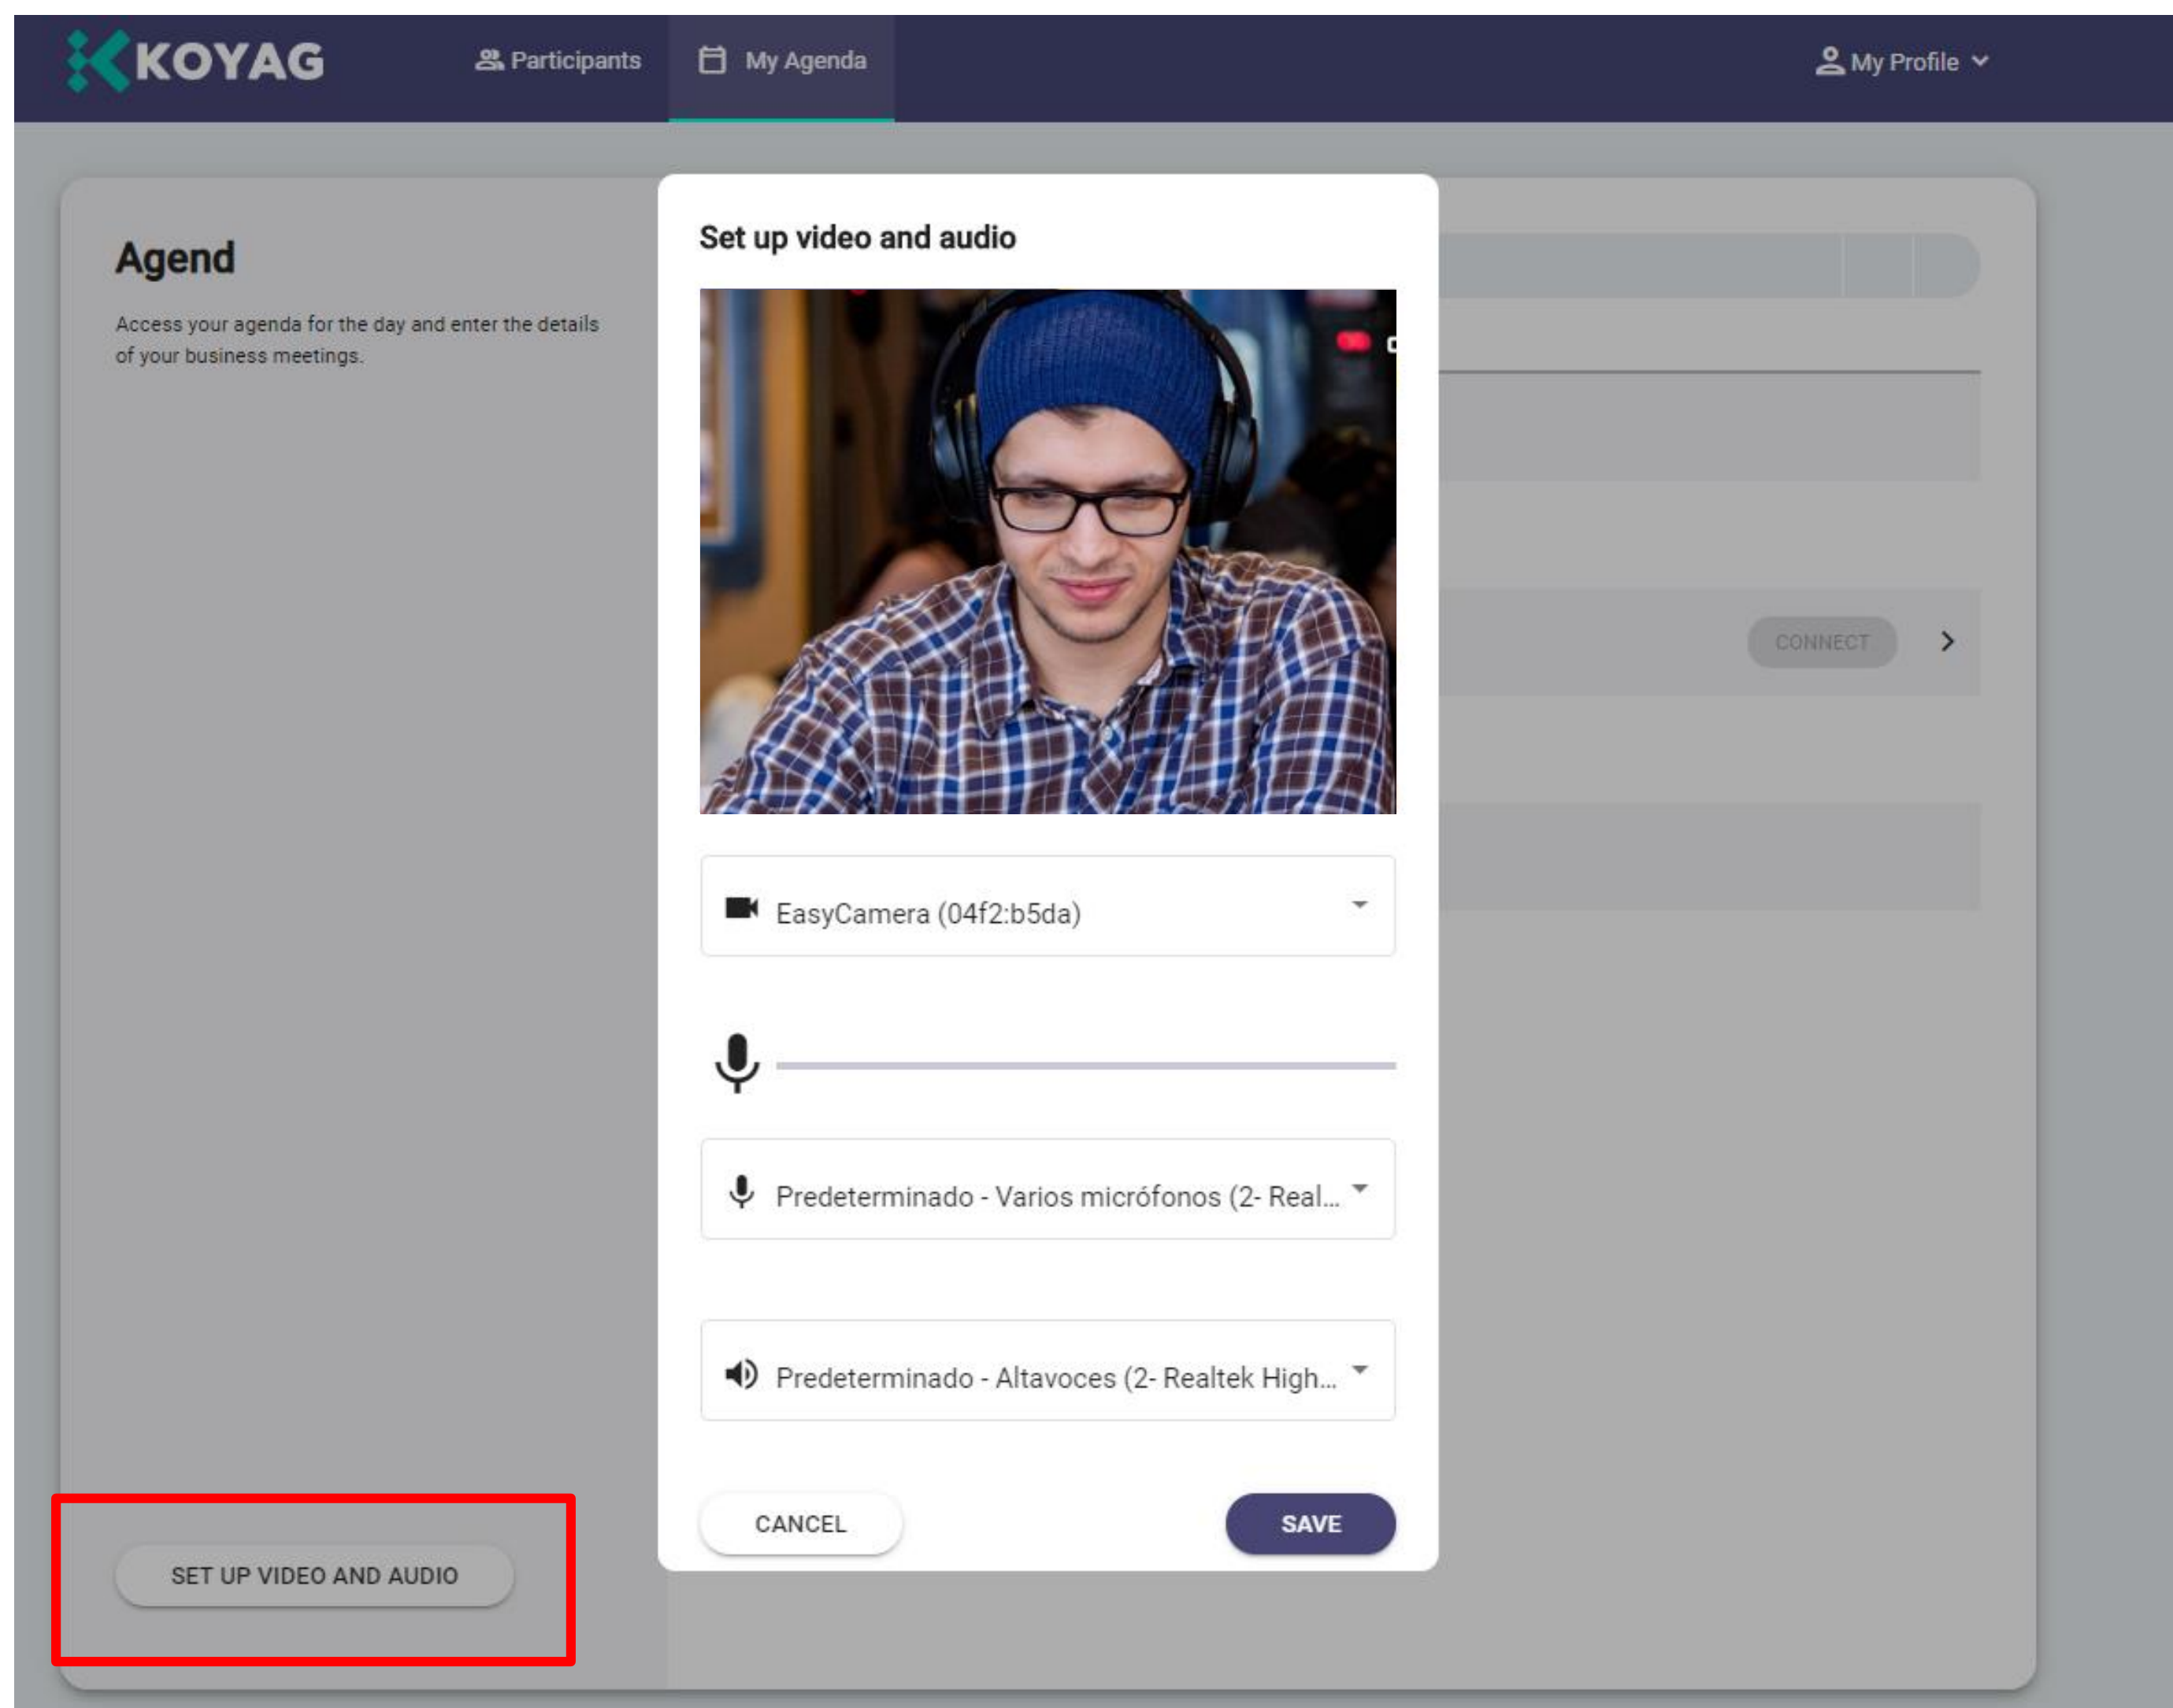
KOYAG
Participants
My Agenda
My Profile

Agend
Access your agenda for the day and enter the details of your business meetings.

SET UP VIDEO AND AUDIO

Set up video and audio

EasyCamera (04f2:b5da)

Predeterminado - Varios micrófonos (2- Real...

Predeterminado - Altavoces (2- Realtek High...

CANCEL
SAVE

CONNECT